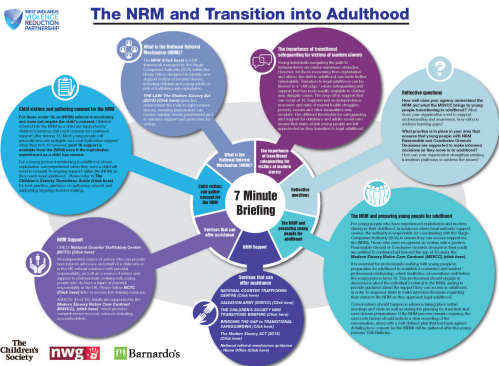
WEST MIDLANDS VIOLENCE REDUCTION PARTNERSHIP

The NRM and Transition into Adulthood

What is the National Referral Mechanism (NRM)?

The NRM (Click here) is a UK framework managed by the Single Competent Authority (SCA) within the Home Office, designed to identify and support victims of modern slavery, including children and young adults at risk of trafficking and exploitation.

The 2015 Modern Slavery Act (Click here) gives law enforcement the tools to fight modern slavery, ensuring perpetrators can receive suitably severe punishments and to enhance support and protection for victims.

The importance of transitional safeguarding for victims of modern slavery

Young individuals navigating the path to independence encounter numerous obstacles. However, for those recovering from exploitation and abuse, the shift to adulthood can exacerbate vulnerability. Transition to legal adulthood is likened to a "cliff edge", where safeguarding and support that has been readily available to children may abruptly cease. The step-off in support that can occur at 18, happens just as independence increases and risks of further abuse, exploitation, neglect and stresses are heightened for modern slavery survivors. This Reflective Briefing is aimed at practitioners supporting and navigating children and young adults to recognise and support them through their transition into adulthood.

Reflective questions

How well does your agency understand the NRM and what the MSVCC brings to young people transitioning to adulthood? What does your organisation need to support understanding and awareness, how will you achieve learning gaps?

What practice is in place in your area that ensures that young people with NRM Reasonable and Conclusive Grounds Decisions are supported to make informed decisions as they move in to adulthood? How can your organisation strengthen existing transitions pathways to address the issues?

Child victims and gathering consent for the NRM

For those under 18, an NRM referral is mandatory and does not require the child's consent. Children referred into the NRM as a child are supported by children's services, who must consult on continued support after turning 18. Most young people will generally become eligible for Local Authorities support when they turn 18 however, post-18 support is available from the MSVCC even if the exploitation experienced as a child has ceased.

For young persons transitioning to adulthood whose circumstances have ended, once they are assessed and provided with adequate support through the NRM as they reach legal adulthood... Please refer to The Children's Society Newsletters (click here) for best practice, guidance on gathering consent and supporting young persons making.

7 Minute Briefing

What is the National Referral Mechanism (NRM)?
The importance of transitional safeguarding for victims of modern slavery
Reflective questions
The NRM and preparing young people for adulthood
Services that can offer assistance
NRM Support
Child victims and gathering consent for the NRM

The NRM and preparing young people for adulthood

For young people who have experienced exploitation and modern slavery in their childhood, it is important to plan their transition into adulthood early. The NRM is responsible for coordinating with the Single Competent Authority to prepare children and young people in the MSVCC. Those who were recognised as victims with a positive Reasonable Ground or Conclusive Grounds decision in their youth might be eligible for support post-18 and could be the Modern Slavery Victim Care Contract (MSVCC) (click here).

It is essential for professionals working with young people in preparation for adulthood to establish a consistent and trusted professional relationship, which facilitates conversations well before the young person turns 18. The professional should engage in discussion about the individual's referral to the NRM, aiming to provide guidance about the support they can access in adulthood, in order to empower them to make informed decisions regarding their choices in the NRM as they approach legal adulthood.

Conversations should happen in advance taking place within meetings and it aims to avoid rushing the planning for transition and some decision preparation. If the MSVCC team remains ongoing, the transition meeting should include a clear message of the conversation, along with a well defined plan that has been agreed by the young person and the NRM, will be outlined after the young persons 18th Birthday.

NRM Support

Child Independent Child Trafficking Guardian (ICTG) (Click here)

An independent source of advice who can provide best interest advocacy and support for children in the UK without parental rights and parental responsibility, as well as a source of advice and support to professionals working with young people. Not all areas have ICTG provision. Information or a link of legal guardianship is provided in the UK. Please refer to the ICTG (Click here) to access the training services.

Adult (18 plus) for adults are supported by the Modern Slavery Victim Care Contract (MSVCC) (click here), which provides comprehensive recovery services including accommodation.

Services that can offer assistance

NATIONAL COUNTER TRAFFICKING CENTRE (Click here)
SALVATION ARMY (MSVCC) (Click here)
THE CHILDREN'S SOCIETY NRM TRANSITIONS SUPPORT (Click here)
BRIDGING THE GAP in TRANSITIONAL SAFEGUARDING (Click here)
The Modern Slavery ACT 2015 (Click here)
National referral mechanism guidance Home Office (Click here)

The Children's Society
nwg
Barnardo's